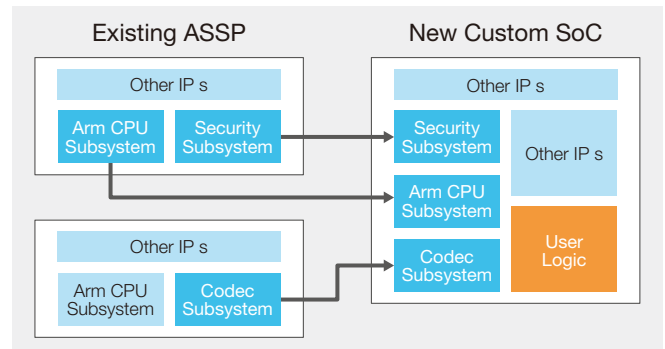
Existing ASSP

Other IP s

Arm CPU Subsystem

Security Subsystem

Other IP s

Arm CPU Subsystem

Codec Subsystem

New Custom SoC

Other IP s

Security Subsystem

Arm CPU Subsystem

Codec Subsystem

Other IP s

User Logic